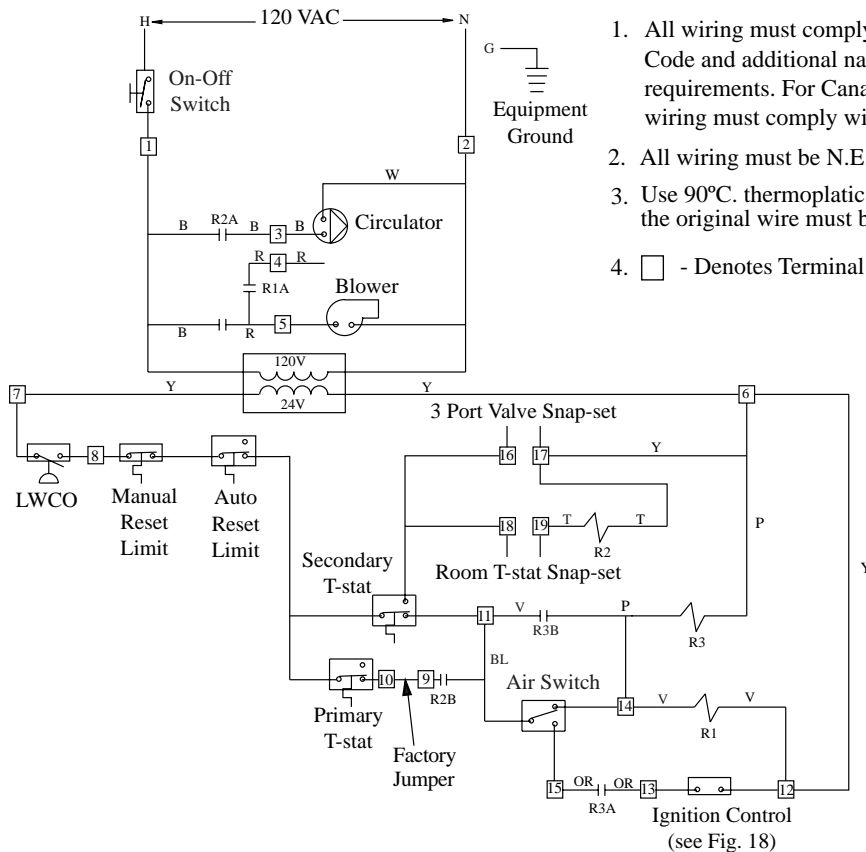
H ← 120 VAC → N

On-Off Switch

G

Equipment Ground

1

2

W

B R2A B 3 B

Circulator

R 4 R

R1A

Blower

B R 5

120V

24V

7 Y Y 6

3 Port Valve Snap-set

8

16 17 Y

LWCO

Manual Reset Limit

Auto Reset Limit

18 19 T T

P

R2

Secondary T-stat

Room T-stat Snap-set

Y

11 V P

R3B

R3

BL

10 9

Air Switch

R2B

14 V V

Primary T-stat

R1

Factory Jumper

15 OR OR 13 12

R3A

Ignition Control (see Fig. 18)

1. All wiring must comply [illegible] Code and additional na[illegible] requirements. For Cana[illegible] wiring must comply wi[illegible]

2. All wiring must be N.E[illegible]

3. Use 90ºC. thermoplatic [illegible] the original wire must b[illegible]

4. ☐ - Denotes Terminal